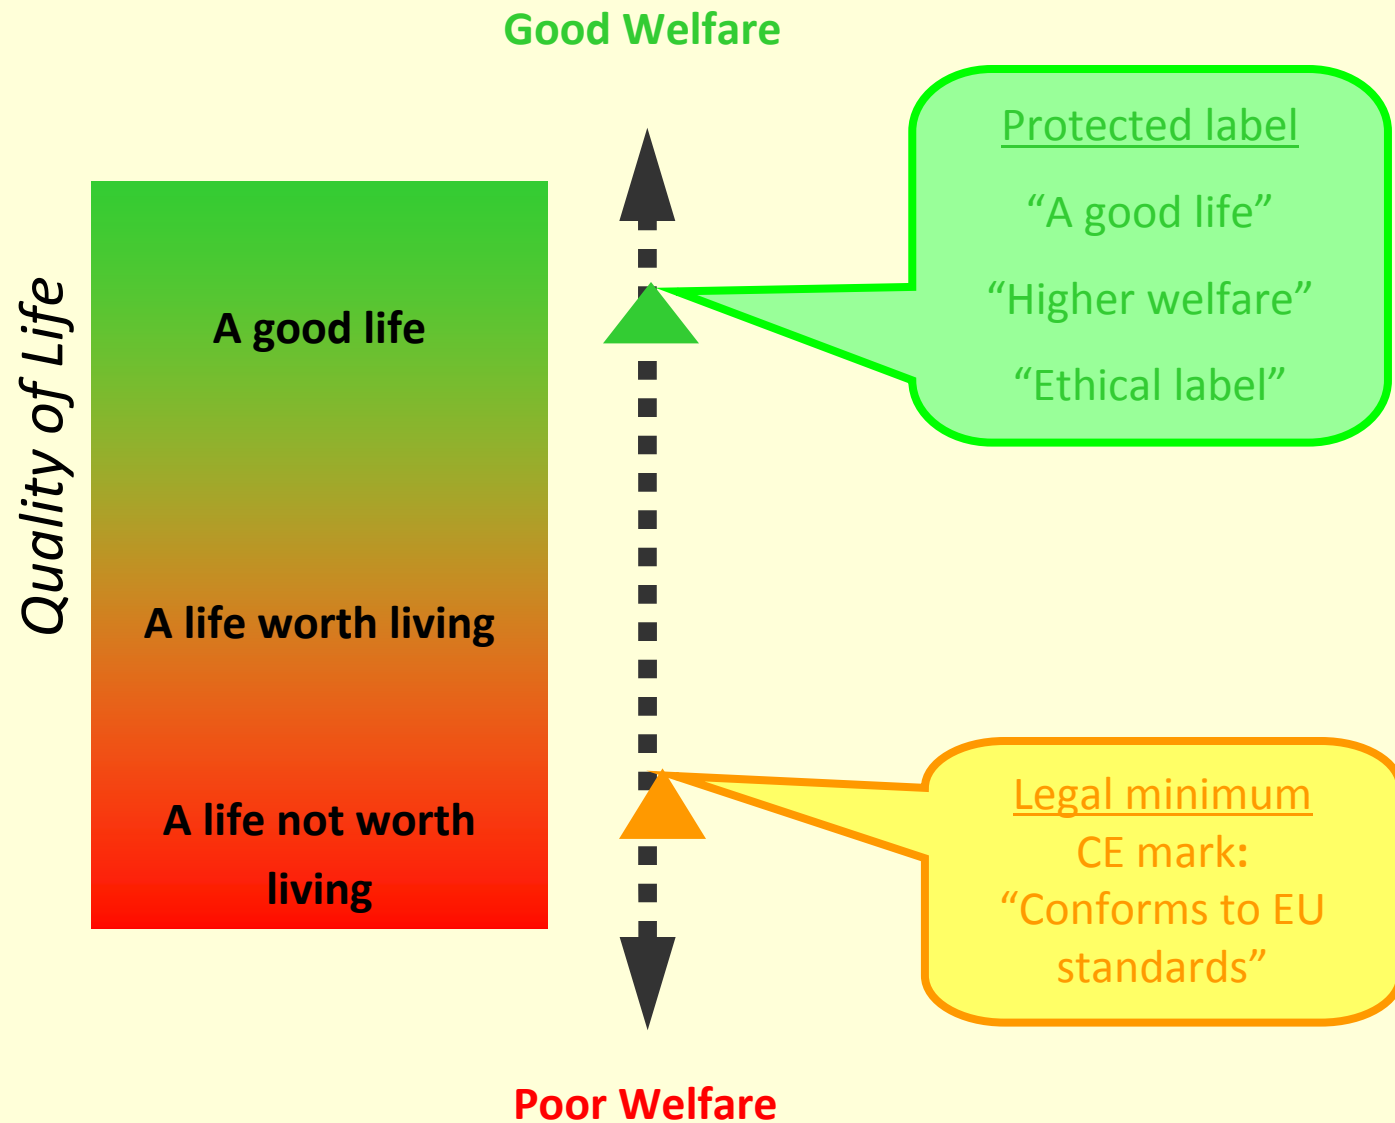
Good Welfare

Quality of Life

A good life

A life worth living

A life not worth living

Protected label

“A good life”

“Higher welfare”

“Ethical label”

Legal minimum
CE mark:
“Conforms to EU standards”

Poor Welfare